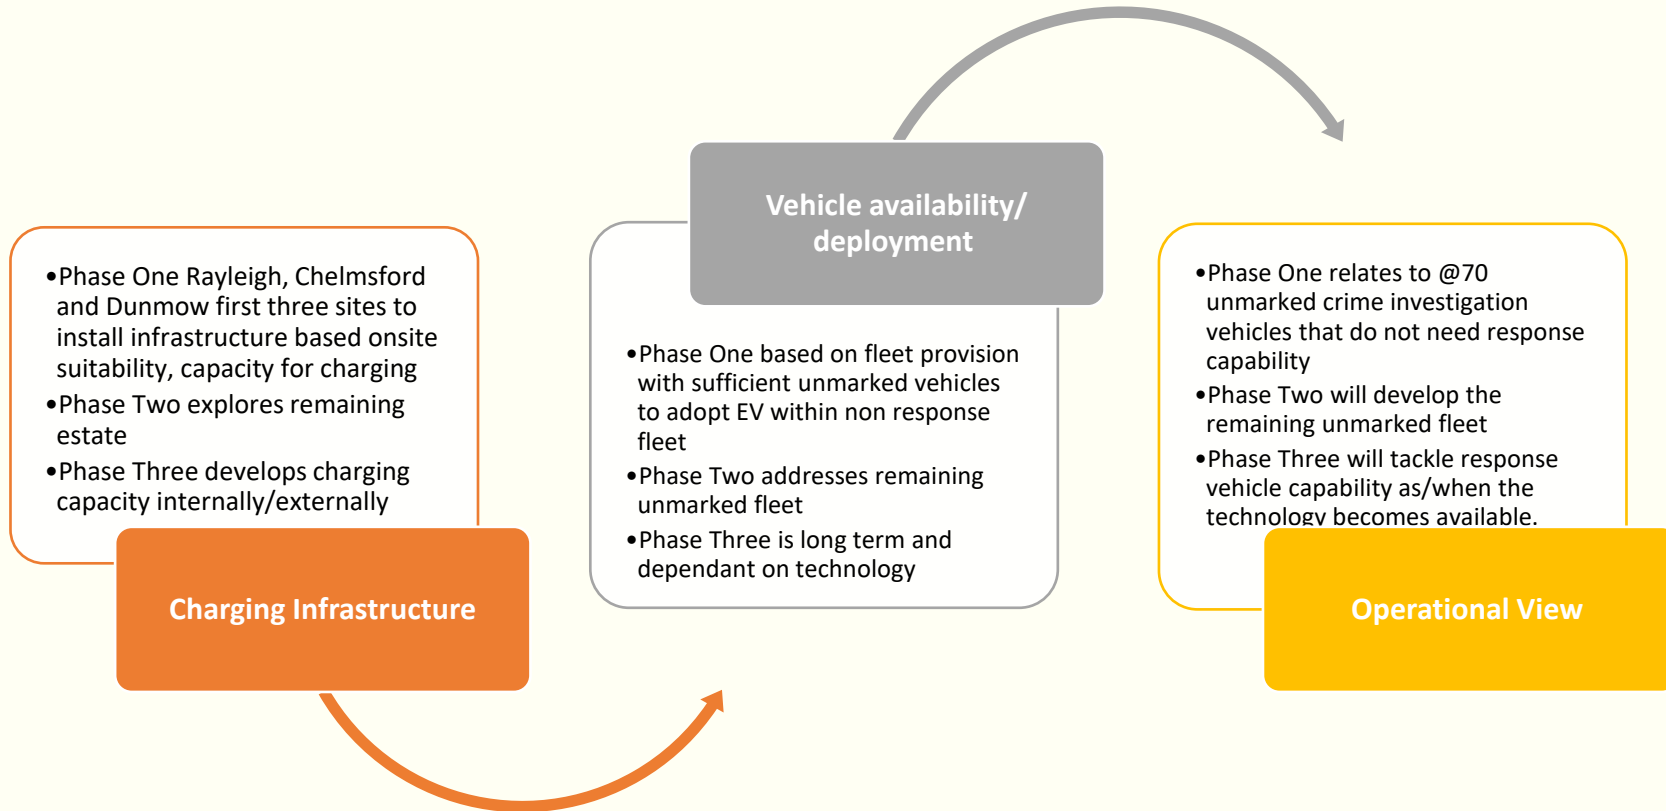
•Phase One Rayleigh, Chelmsford and Dunmow first three sites to install infrastructure based onsite suitability, capacity for charging
•Phase Two explores remaining estate
•Phase Three develops charging capacity internally/externally

Charging Infrastructure

Vehicle availability/ deployment

•Phase One based on fleet provision with sufficient unmarked vehicles to adopt EV within non response fleet
•Phase Two addresses remaining unmarked fleet
•Phase Three is long term and dependant on technology

•Phase One relates to @70 unmarked crime investigation vehicles that do not need response capability
•Phase Two will develop the remaining unmarked fleet
•Phase Three will tackle response vehicle capability as/when the technology becomes available.

Operational View